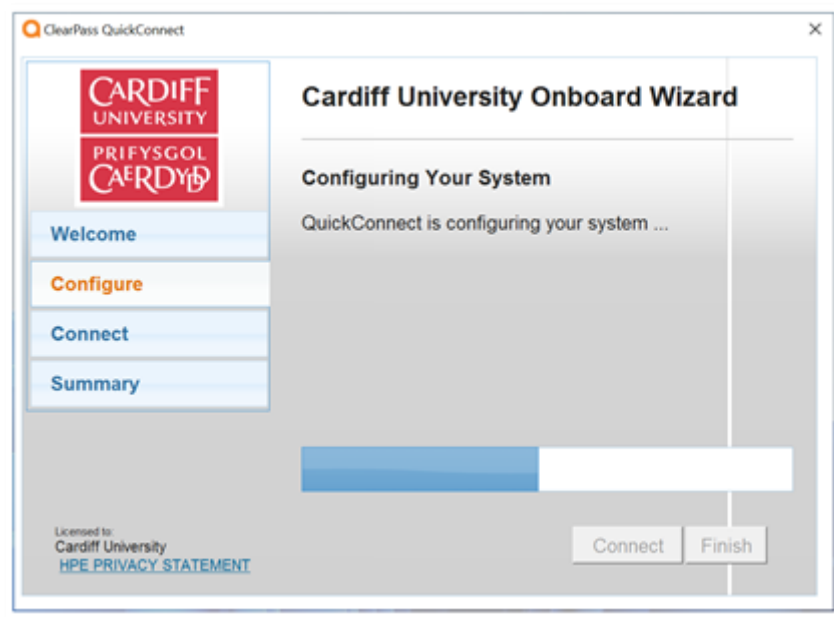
ClearPass QuickConnect
×

CARDIFF
UNIVERSITY
PRIFYSGOL
CAERDYDD

Welcome
Configure
Connect
Summary

Cardiff University Onboard Wizard

Configuring Your System

QuickConnect is configuring your system ...

Licensed to:
Cardiff University
HPE PRIVACY STATEMENT

Connect
Finish